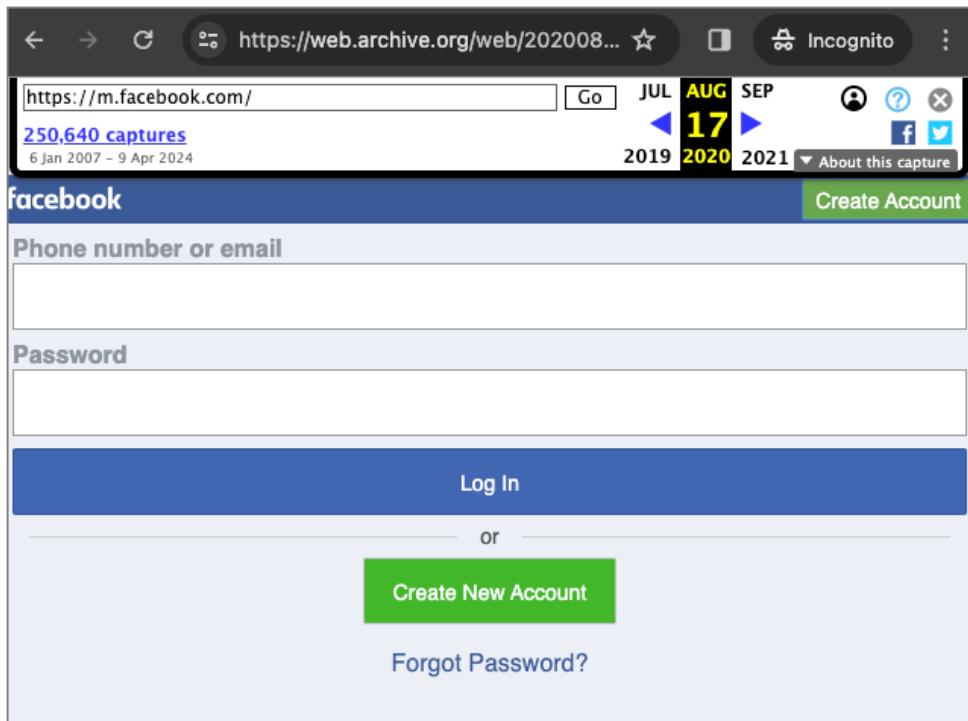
https://web.archive.org/web/202008...

Incognito

https://m.facebook.com/

Go

JUL AUG SEP

250,640 captures

17

6 Jan 2007 - 9 Apr 2024

2019 2020 2021

About this capture

facebook

Create Account

Phone number or email

Password

Log In

or

Create New Account

Forgot Password?